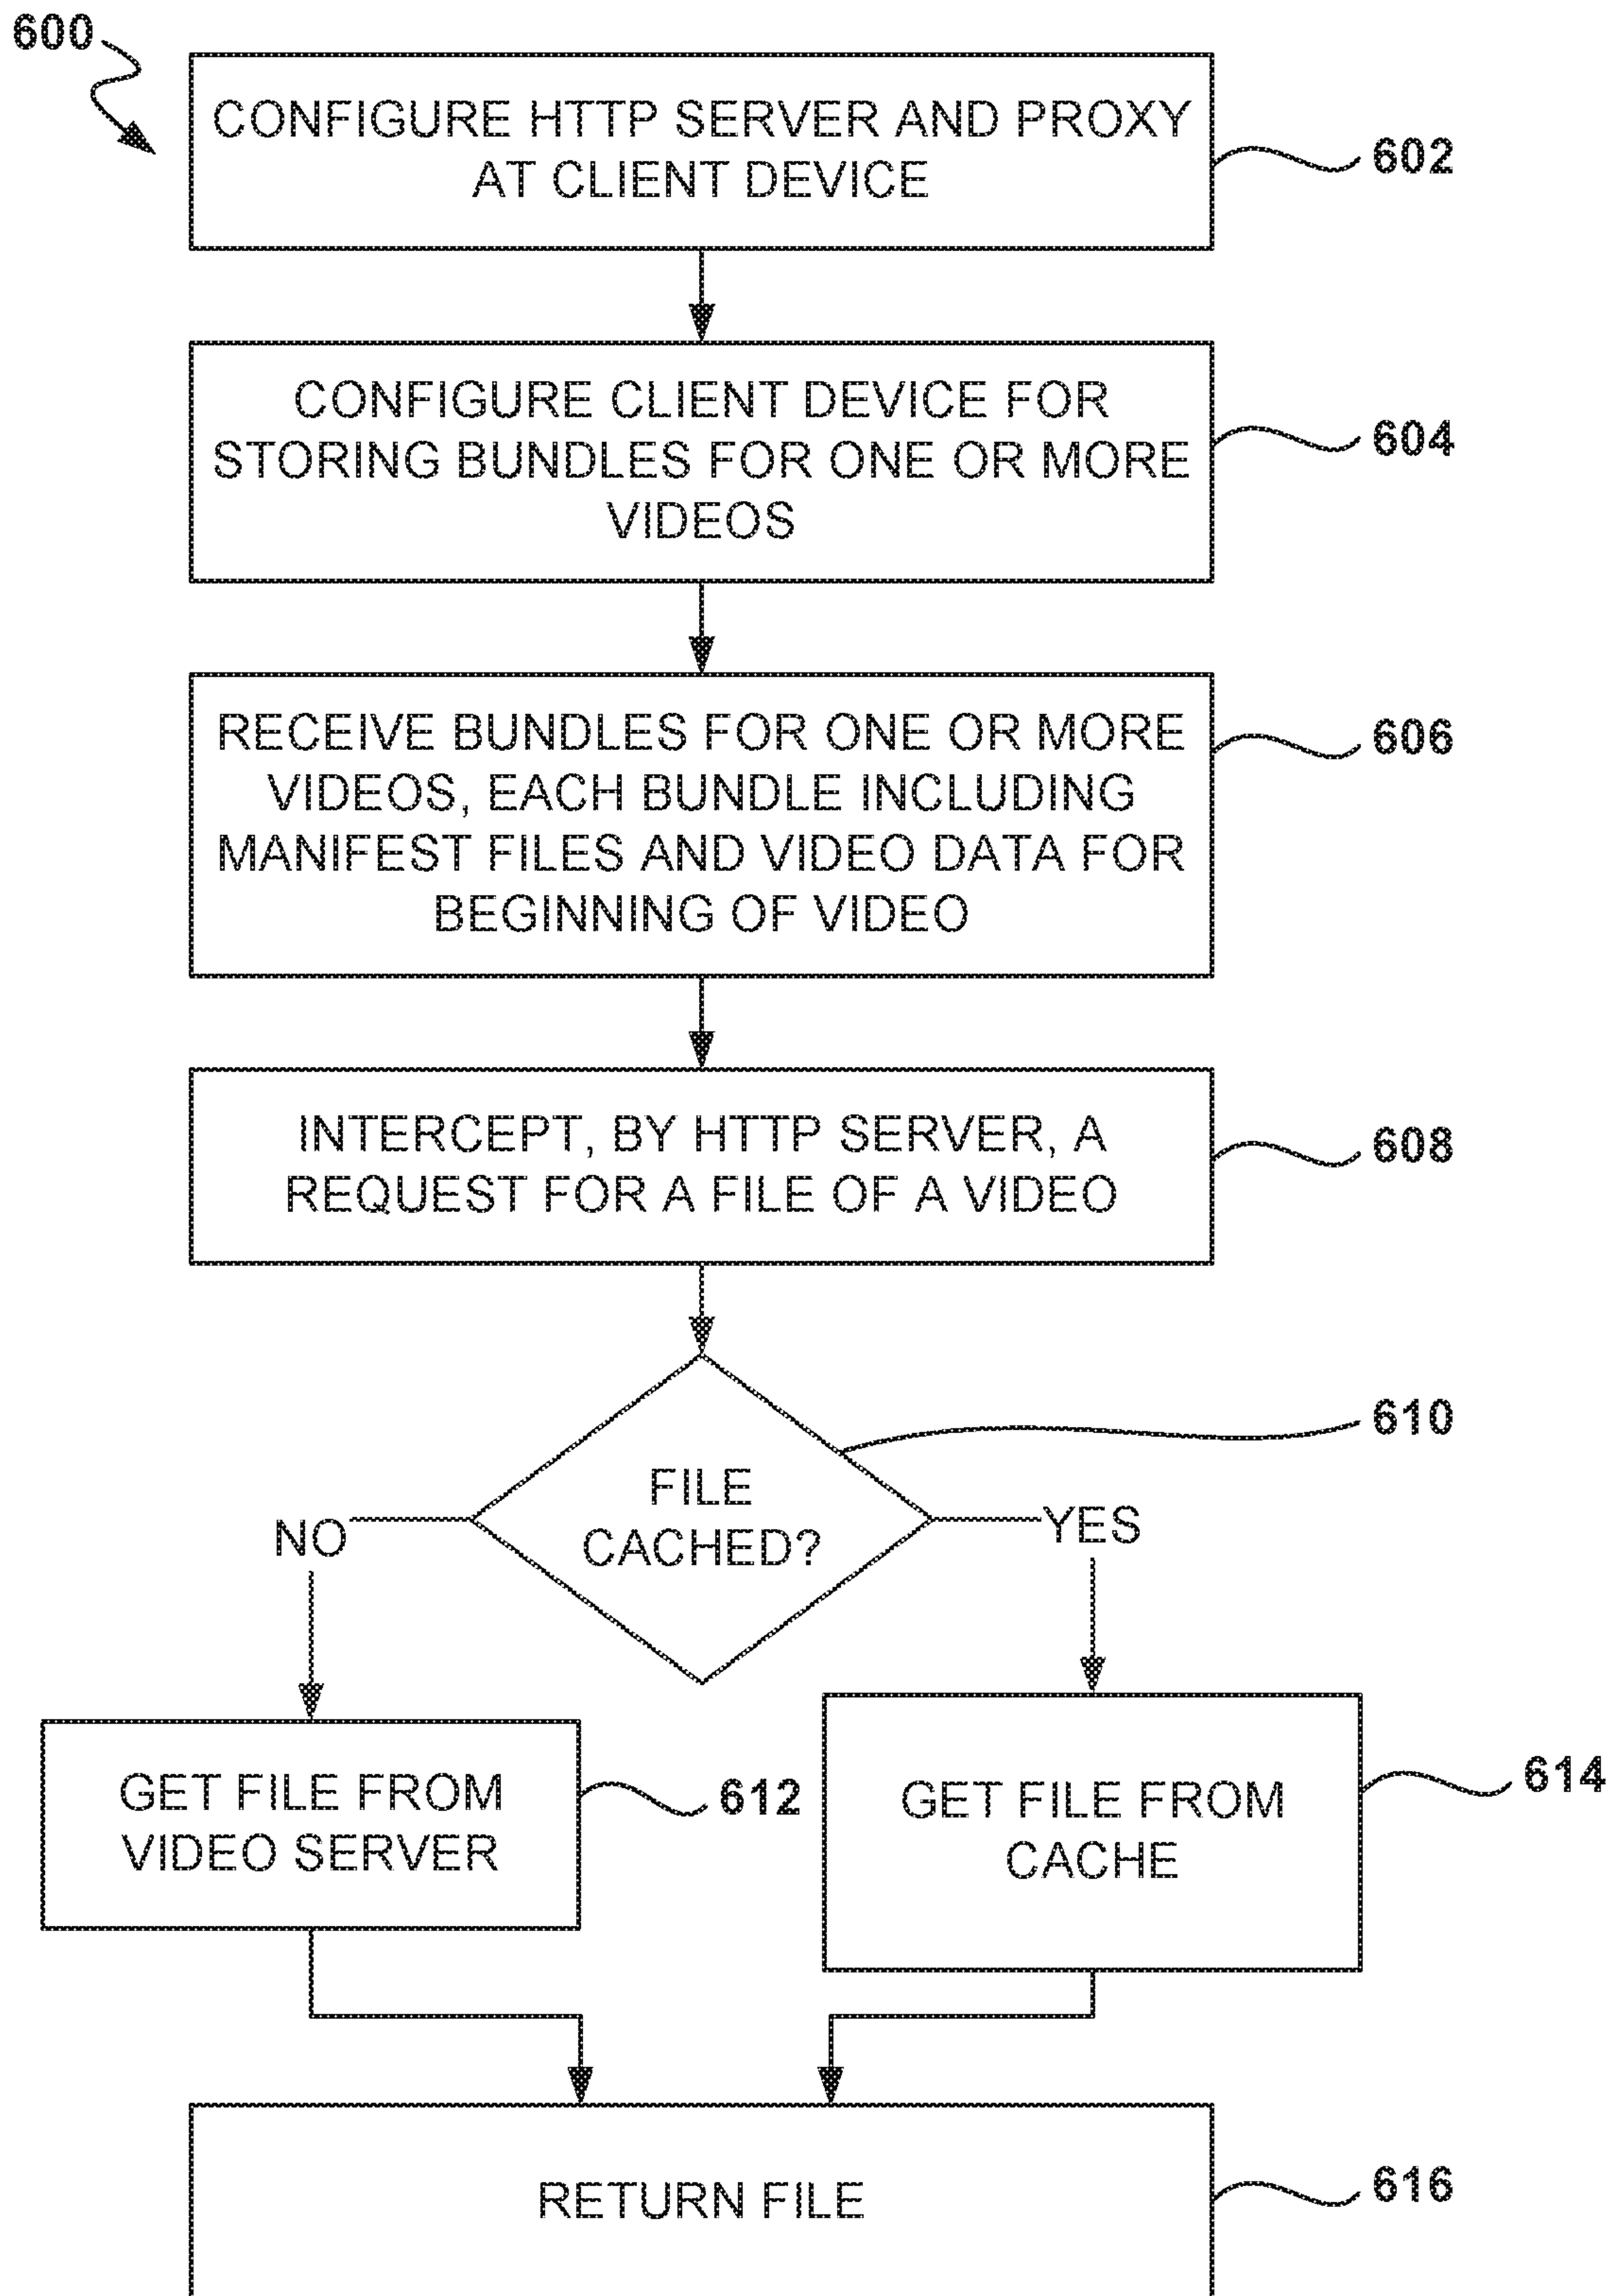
600

CONFIGURE HTTP SERVER AND PROXY AT CLIENT DEVICE

602

CONFIGURE CLIENT DEVICE FOR STORING BUNDLES FOR ONE OR MORE VIDEOS

604

RECEIVE BUNDLES FOR ONE OR MORE VIDEOS, EACH BUNDLE INCLUDING MANIFEST FILES AND VIDEO DATA FOR BEGINNING OF VIDEO

606

INTERCEPT, BY HTTP SERVER, A REQUEST FOR A FILE OF A VIDEO

608

610

FILE CACHED?

NO

YES

GET FILE FROM VIDEO SERVER

612

GET FILE FROM CACHE

614

RETURN FILE

616